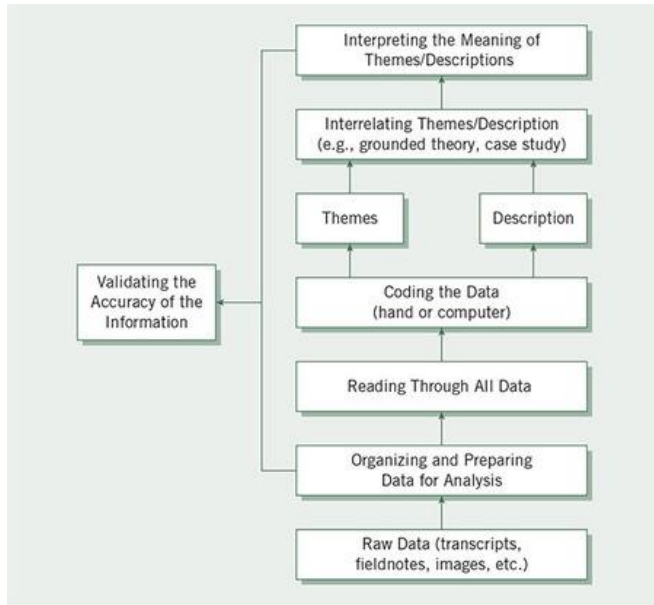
Interpreting the Meaning of Themes/Descriptions

Interrelating Themes/Description (e.g., grounded theory, case study)

Themes

Description

Validating the Accuracy of the Information

Coding the Data (hand or computer)

Reading Through All Data

Organizing and Preparing Data for Analysis

Raw Data (transcripts, fieldnotes, images, etc.)